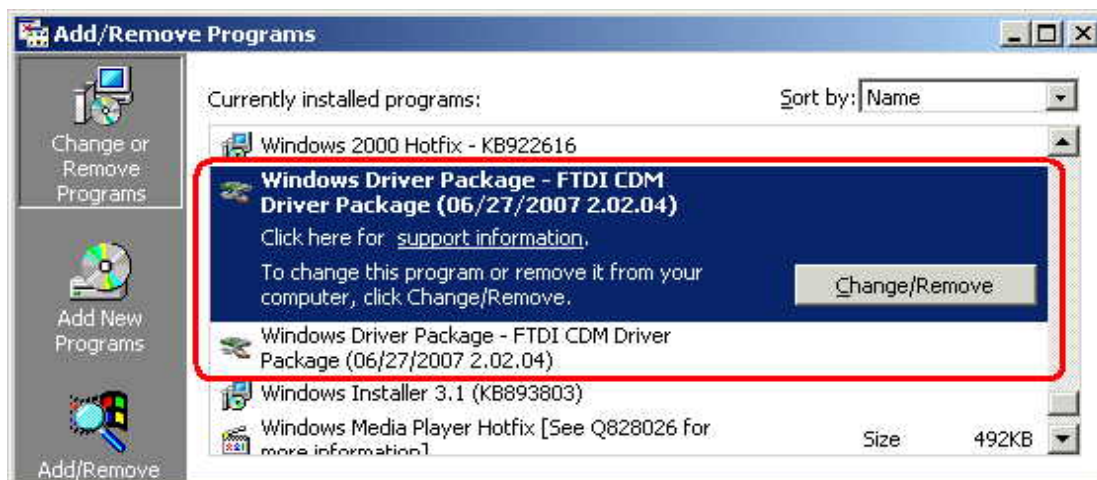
Add/Remove Programs

Change or Remove Programs

Add New Programs

Add/Remove

Currently installed programs:

Sort by: Name

Windows 2000 Hotfix - KB922616

Windows Driver Package - FTDI CDM Driver Package (06/27/2007 2.02.04)

Click here for support information.

To change this program or remove it from your computer, click Change/Remove.

Change/Remove

Windows Driver Package - FTDI CDM Driver Package (06/27/2007 2.02.04)

Windows Installer 3.1 (KB893803)

Windows Media Player Hotfix [See Q828026 for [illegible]

Size 492KB